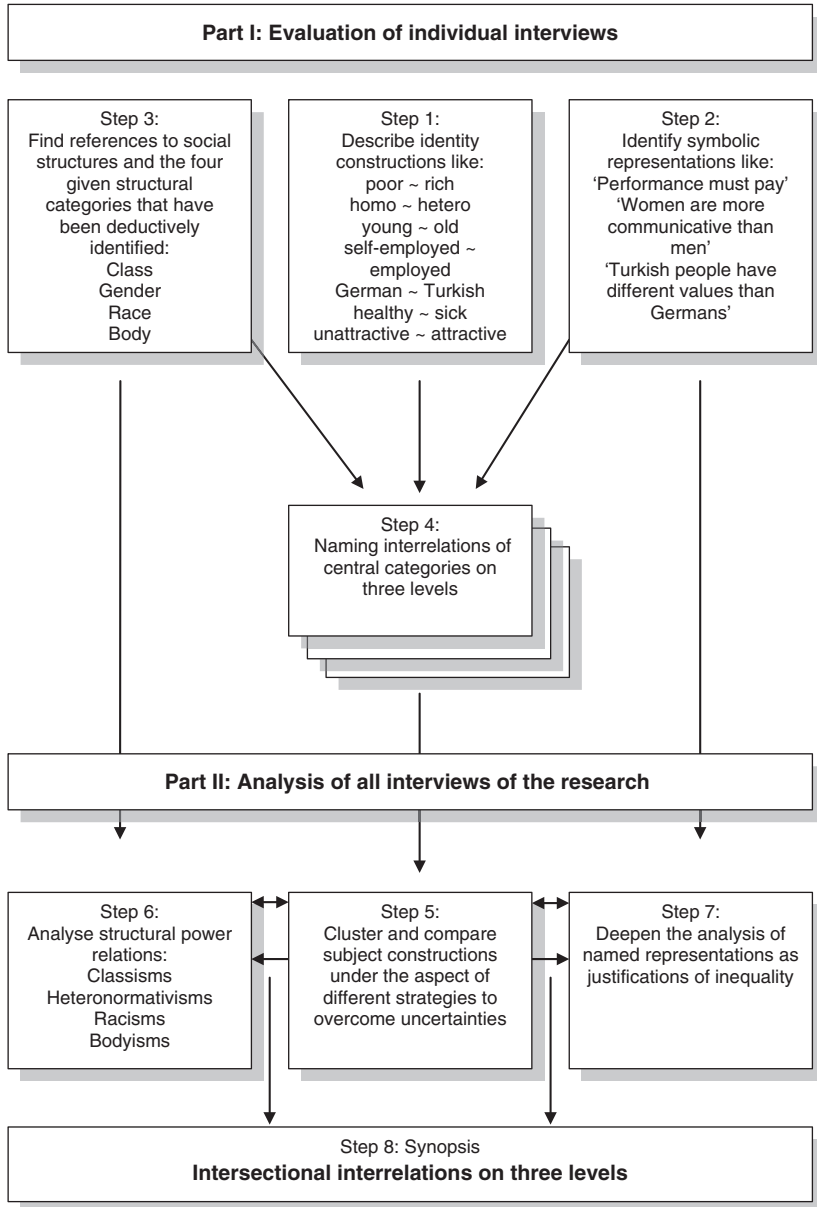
Part I: Evaluation of individual interviews

Step 3:
Find references to social structures and the four given structural categories that have been deductively identified:
Class
Gender
Race
Body

Step 1:
Describe identity constructions like:
poor ~ rich
homo ~ hetero
young ~ old
self-employed ~ employed
German ~ Turkish
healthy ~ sick
unattractive ~ attractive

Step 2:
Identify symbolic representations like:
'Performance must pay'
'Women are more communicative than men'
'Turkish people have different values than Germans'

Step 4:
Naming interrelations of central categories on three levels

Part II: Analysis of all interviews of the research

Step 6:
Analyse structural power relations:
Classisms
Heteronormativisms
Racisms
Bodyisms

Step 5:
Cluster and compare subject constructions under the aspect of different strategies to overcome uncertainties

Step 7:
Deepen the analysis of named representations as justifications of inequality

Step 8: Synopsis
Intersectional interrelations on three levels